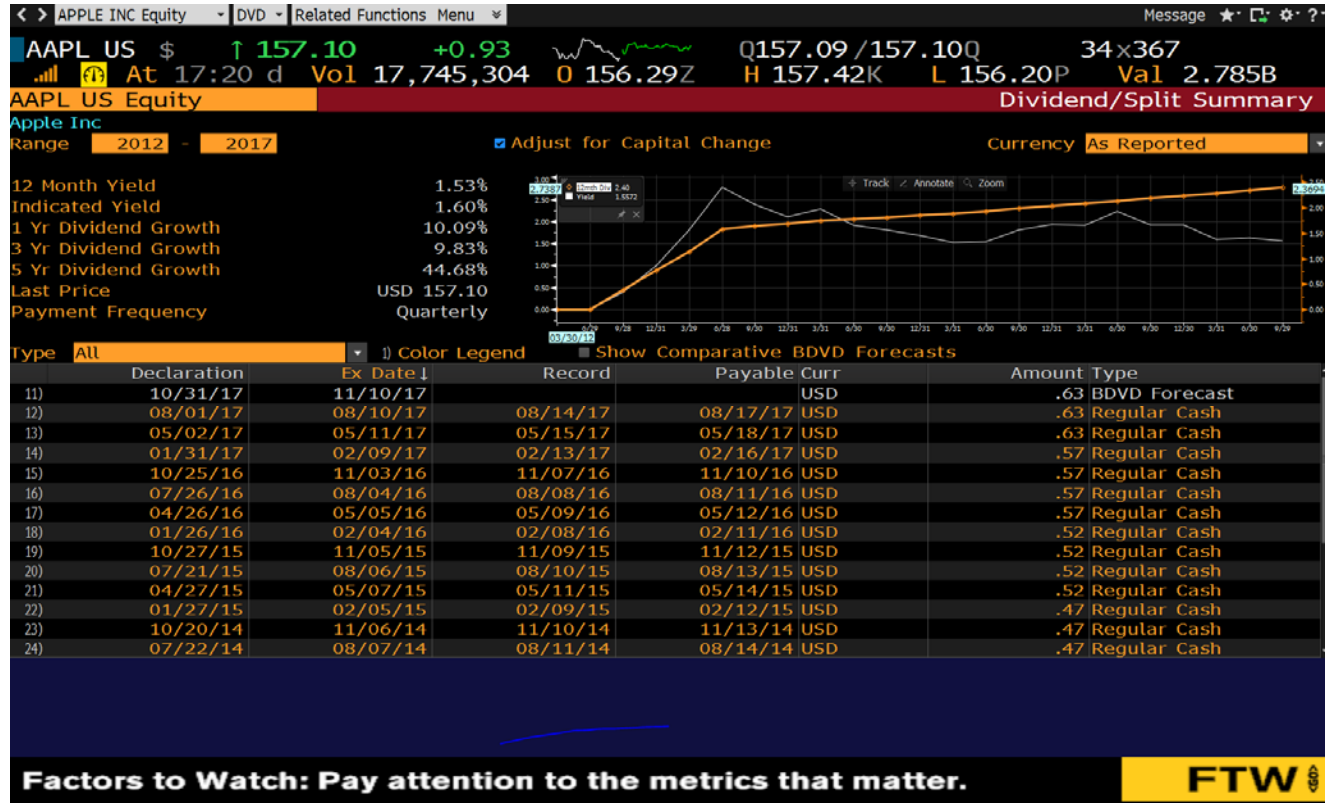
< > APPLE INC Equity DVD Related Functions Menu Message

AAPL US $ ↑157.10 +0.93 Q157.09/157.10Q 34x367
At 17:20 d Vol 17,745,304 O 156.29Z H 157.42K L 156.20P Val 2.785B

AAPL US Equity Dividend/Split Summary

Apple Inc
Range 2012 - 2017 Adjust for Capital Change Currency As Reported

12 Month Yield 1.53%
Indicated Yield 1.60%
1 Yr Dividend Growth 10.09%
3 Yr Dividend Growth 9.83%
5 Yr Dividend Growth 44.68%
Last Price USD 157.10
Payment Frequency Quarterly

2.7387 12mth Div 2.40 Yield 1.5572 Track Annotate Zoom 2.3694
03/30/12

Type All 1) Color Legend Show Comparative BDVD Forecasts

| | Declaration | Ex Date | Record | Payable | Curr | Amount | Type |
|---|---|---|---|---|---|---|---|
| 11) | 10/31/17 | 11/10/17 | | | USD | .63 | BDVD Forecast |
| 12) | 08/01/17 | 08/10/17 | 08/14/17 | 08/17/17 | USD | .63 | Regular Cash |
| 13) | 05/02/17 | 05/11/17 | 05/15/17 | 05/18/17 | USD | .63 | Regular Cash |
| 14) | 01/31/17 | 02/09/17 | 02/13/17 | 02/16/17 | USD | .57 | Regular Cash |
| 15) | 10/25/16 | 11/03/16 | 11/07/16 | 11/10/16 | USD | .57 | Regular Cash |
| 16) | 07/26/16 | 08/04/16 | 08/08/16 | 08/11/16 | USD | .57 | Regular Cash |
| 17) | 04/26/16 | 05/05/16 | 05/09/16 | 05/12/16 | USD | .57 | Regular Cash |
| 18) | 01/26/16 | 02/04/16 | 02/08/16 | 02/11/16 | USD | .52 | Regular Cash |
| 19) | 10/27/15 | 11/05/15 | 11/09/15 | 11/12/15 | USD | .52 | Regular Cash |
| 20) | 07/21/15 | 08/06/15 | 08/10/15 | 08/13/15 | USD | .52 | Regular Cash |
| 21) | 04/27/15 | 05/07/15 | 05/11/15 | 05/14/15 | USD | .52 | Regular Cash |
| 22) | 01/27/15 | 02/05/15 | 02/09/15 | 02/12/15 | USD | .47 | Regular Cash |
| 23) | 10/20/14 | 11/06/14 | 11/10/14 | 11/13/14 | USD | .47 | Regular Cash |
| 24) | 07/22/14 | 08/07/14 | 08/11/14 | 08/14/14 | USD | .47 | Regular Cash |

Factors to Watch: Pay attention to the metrics that matter. FTW